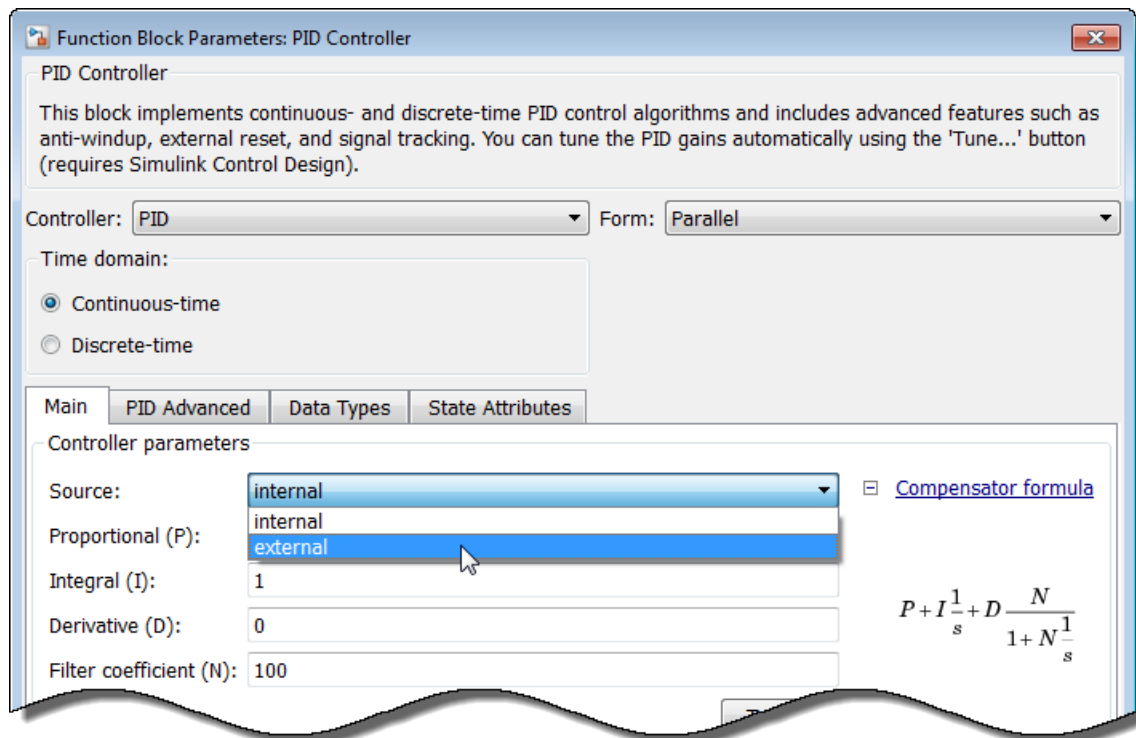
Function Block Parameters: PID Controller

PID Controller

This block implements continuous- and discrete-time PID control algorithms and includes advanced features such as anti-windup, external reset, and signal tracking. You can tune the PID gains automatically using the 'Tune...' button (requires Simulink Control Design).

Controller: PID

Form: Parallel

Time domain:

Continuous-time

Discrete-time

Main | PID Advanced | Data Types | State Attributes

Controller parameters

Source: internal

internal

external

Compensator formula

Proportional (P):

Integral (I): 1

Derivative (D): 0

Filter coefficient (N): 100

$P+I\frac{1}{s}+D\frac{N}{1+N\frac{1}{s}}$